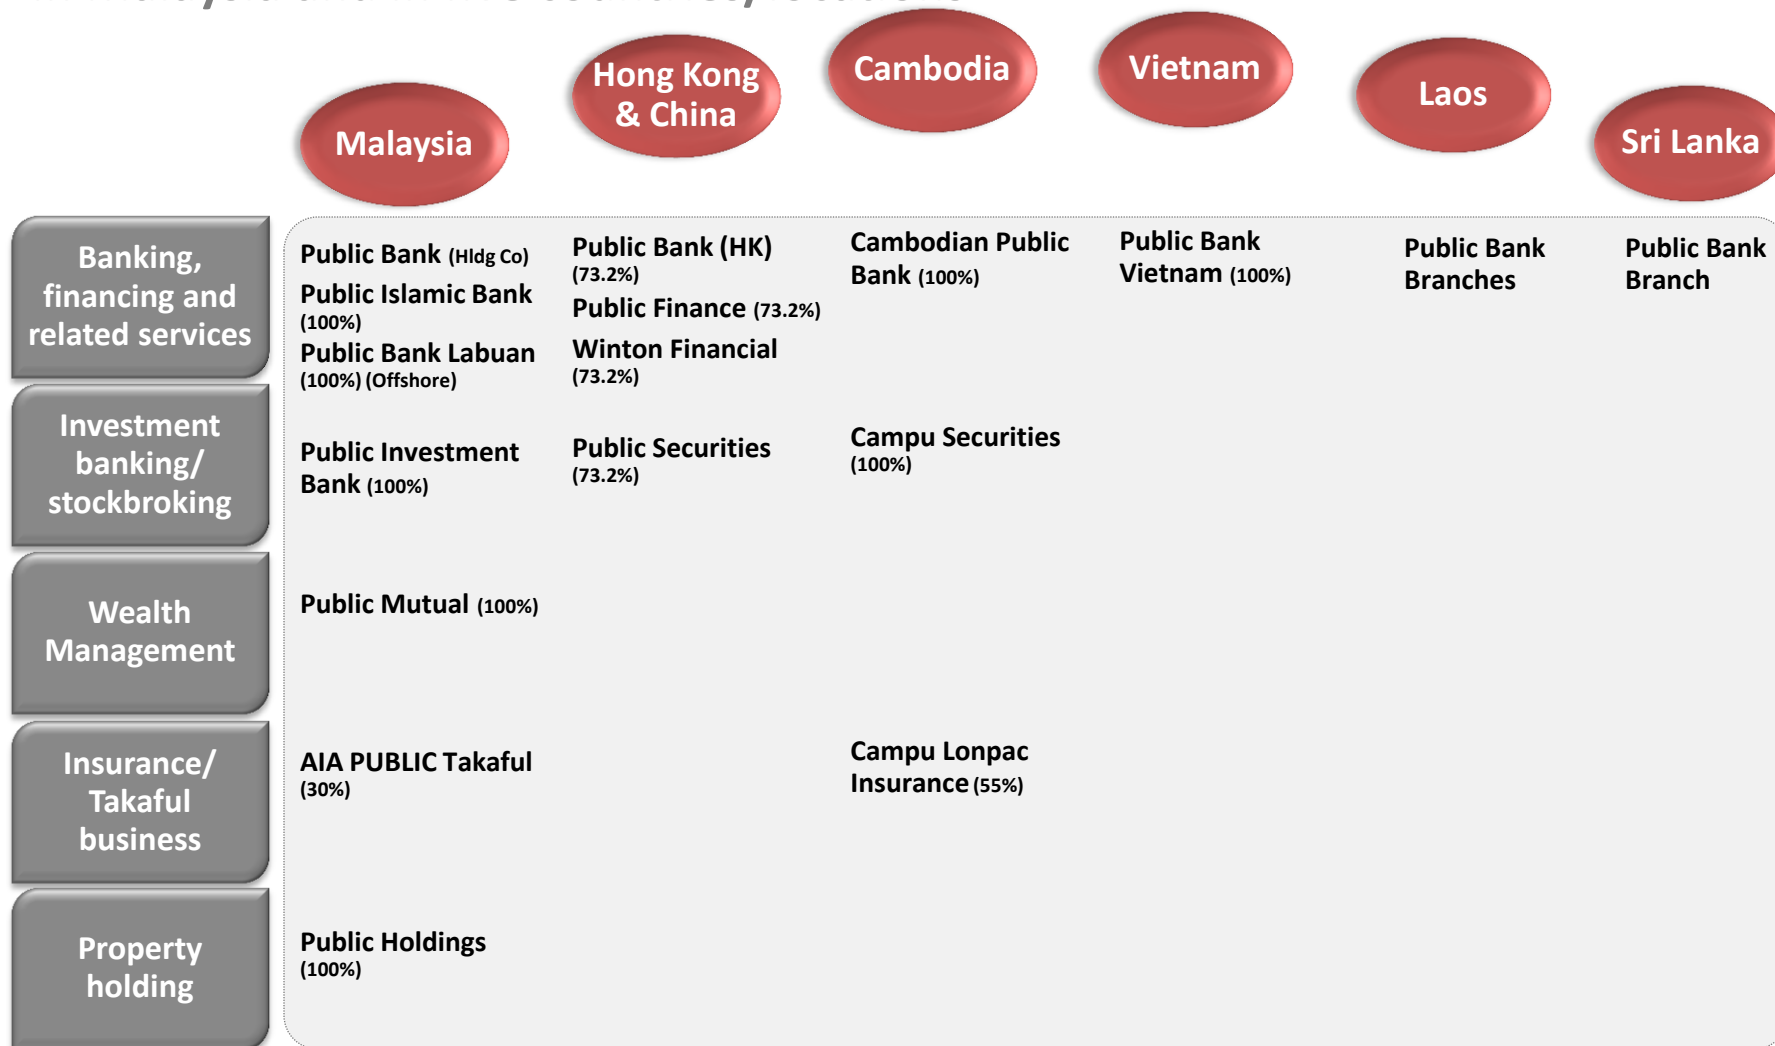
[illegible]

| | Malaysia | Hong Kong & China | Cambodia | Vietnam | Laos | Sri Lanka |
|---|---|---|---|---|---|---|
| Banking, financing and related services | Public Bank (Hldg Co) Public Islamic Bank (100%) Public Bank Labuan (100%) (Offshore) | Public Bank (HK) (73.2%) Public Finance (73.2%) Winton Financial (73.2%) | Cambodian Public Bank (100%) | Public Bank Vietnam (100%) | Public Bank Branches | Public Bank Branch |
| Investment banking/ stockbroking | Public Investment Bank (100%) | Public Securities (73.2%) | Campu Securities (100%) | | | |
| Wealth Management | Public Mutual (100%) | | | | | |
| Insurance/ Takaful business | AIA PUBLIC Takaful (30%) | | Campu Lonpac Insurance (55%) | | | |
| Property holding | Public Holdings (100%) | | | | | |